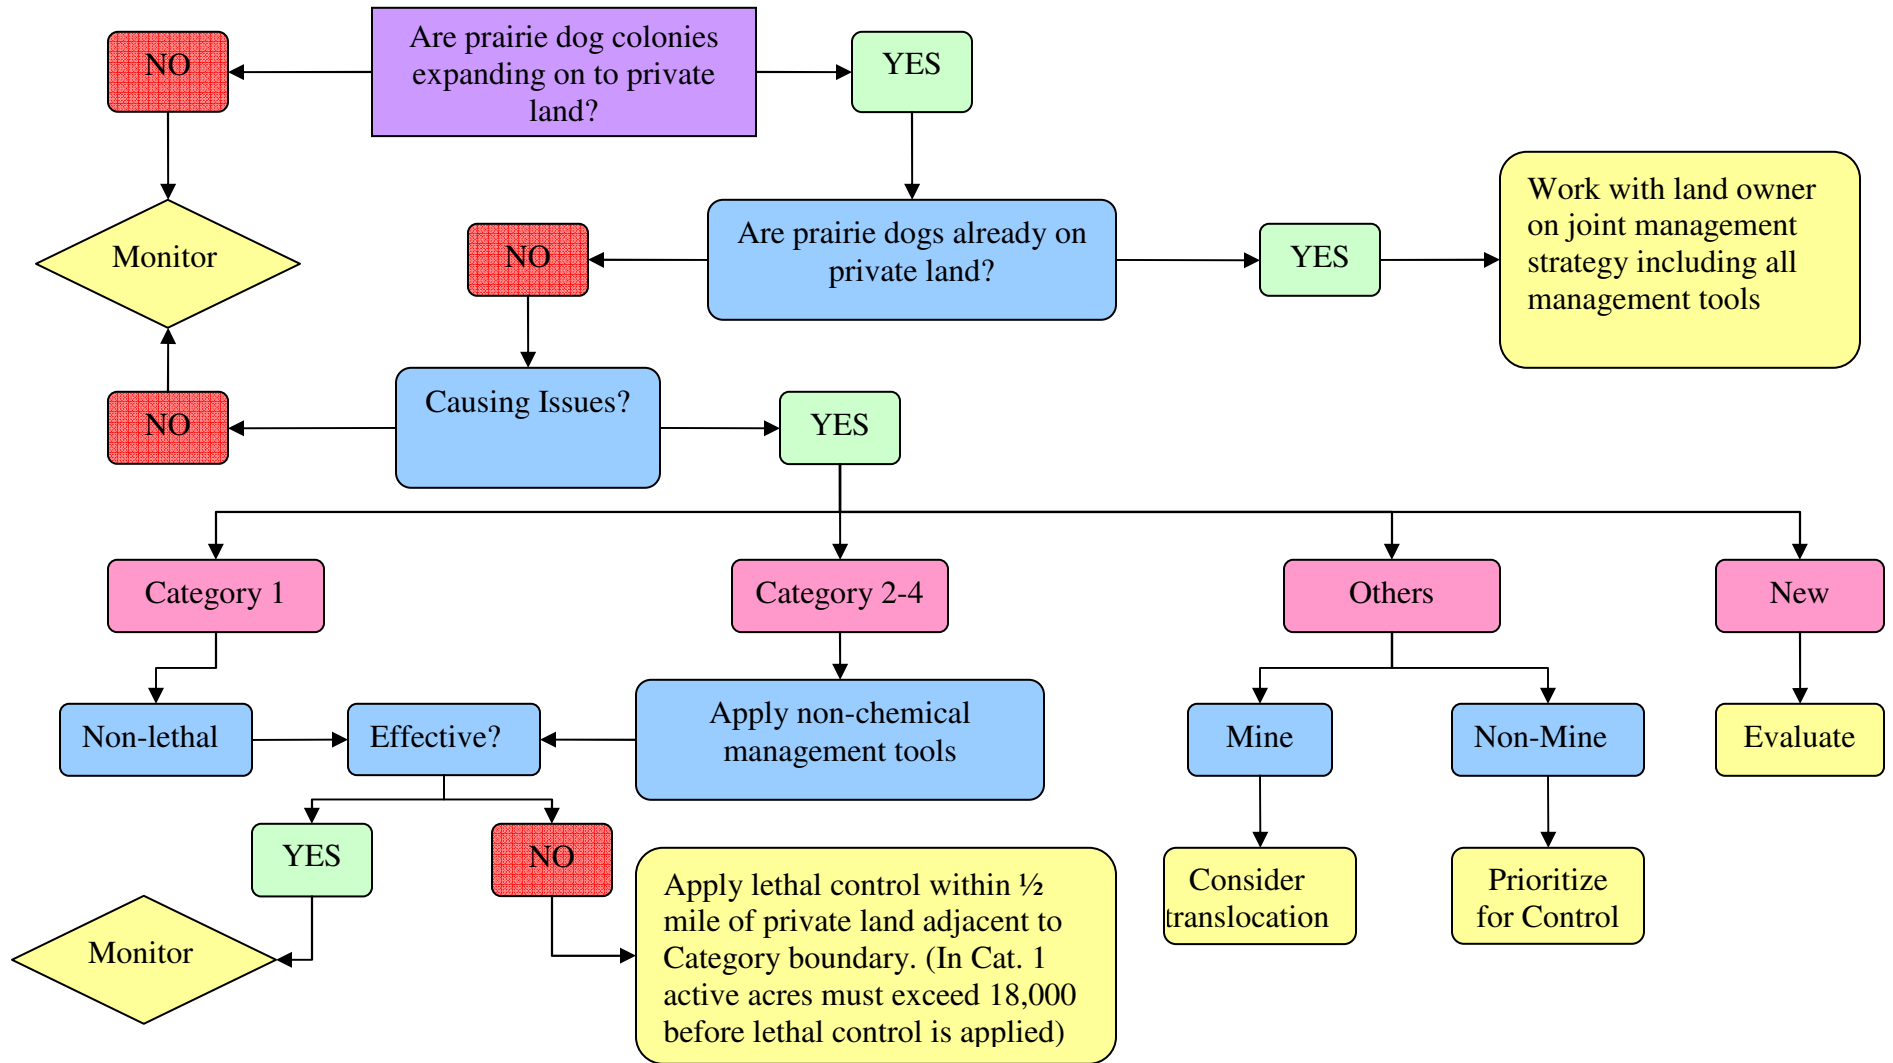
NO

Are prairie dog colonies expanding on to private land?

YES

Monitor

NO

Are prairie dogs already on private land?

YES

Work with land owner on joint management strategy including all management tools

NO

Causing Issues?

YES

Category 1

Category 2-4

Others

New

Non-lethal

Effective?

Apply non-chemical management tools

Mine

Non-Mine

Evaluate

YES

NO

Monitor

Apply lethal control within ½ mile of private land adjacent to Category boundary. (In Cat. 1 active acres must exceed 18,000 before lethal control is applied)

Consider translocation

Prioritize for Control